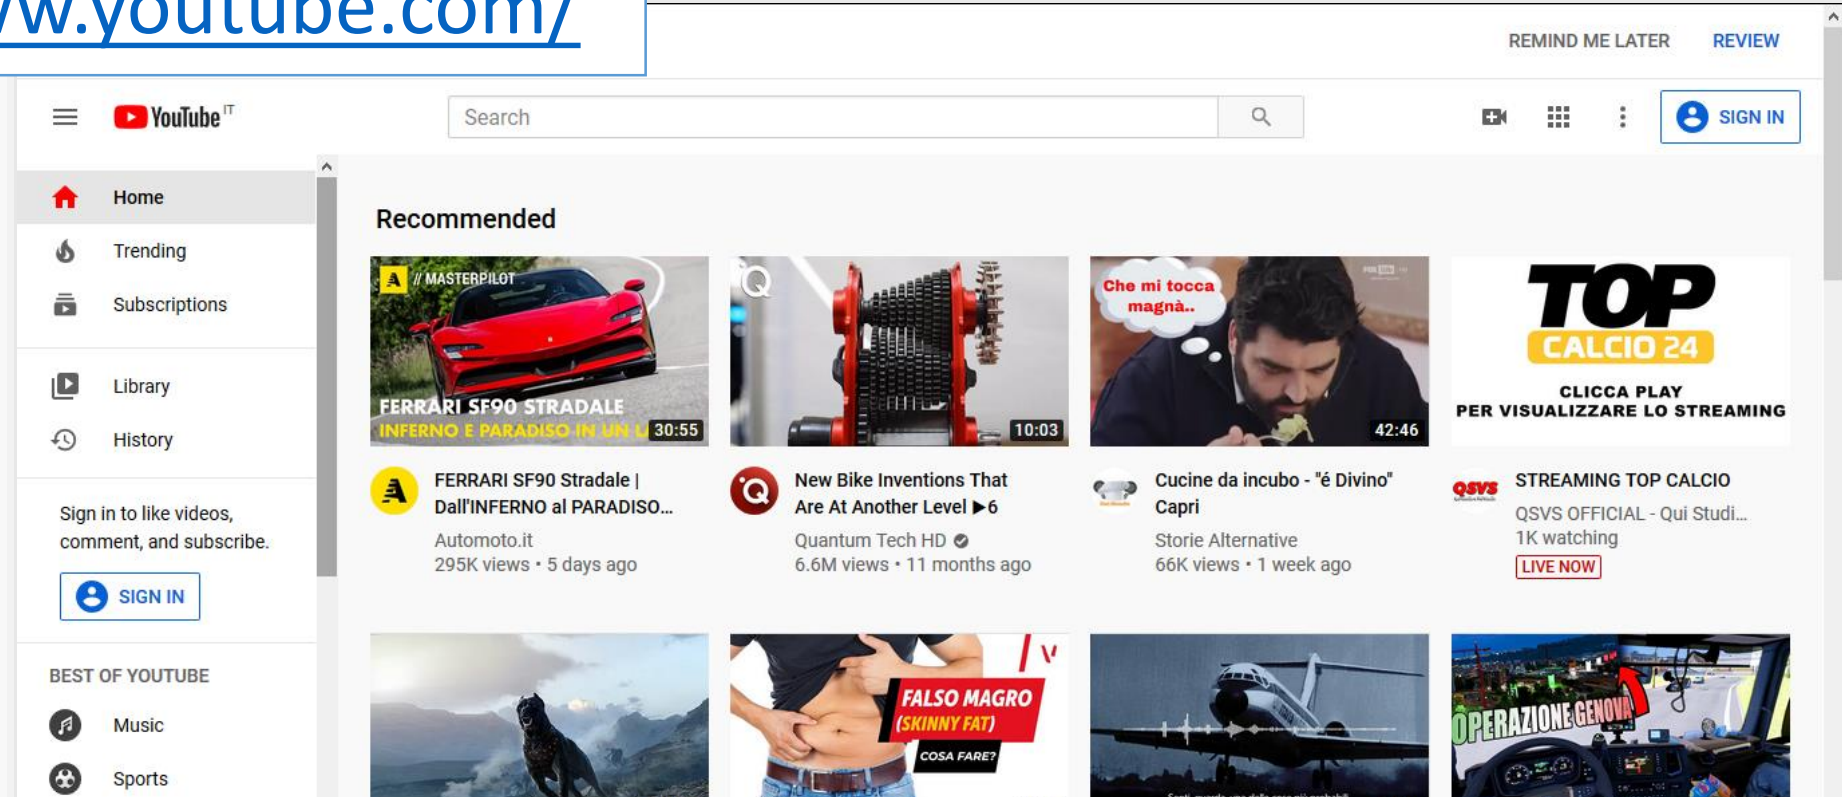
/w.youtube.com/

REMIND ME LATER REVIEW

YouTube IT

Search

SIGN IN

Home
Trending
Subscriptions

Library
History

Sign in to like videos, comment, and subscribe.

SIGN IN

BEST OF YOUTUBE
Music
Sports

Recommended

A // MASTERPILOT
FERRARI SF90 STRADALE
INFERNO E PARADISO IN UN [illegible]
30:55

FERRARI SF90 Stradale | Dall'INFERNO al PARADISO...
Automoto.it
295K views • 5 days ago

10:03

New Bike Inventions That Are At Another Level ▶6
Quantum Tech HD
6.6M views • 11 months ago

Che mi tocca magnà..
42:46

Cucine da incubo - "é Divino" Capri
Storie Alternative
66K views • 1 week ago

TOP
CALCIO 24
CLICCA PLAY
PER VISUALIZZARE LO STREAMING

STREAMING TOP CALCIO
QSVS OFFICIAL - Qui Studi...
1K watching
LIVE NOW

FALSO MAGRO
(SKINNY FAT)
COSA FARE?

OPERAZIONE GENOVA